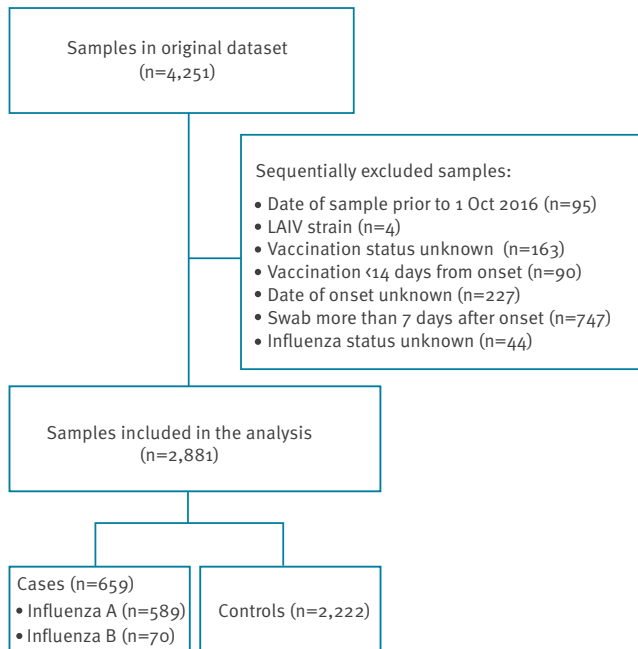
Samples in original dataset
(n=4,251)

Sequentially excluded samples:
• Date of sample prior to 1 Oct 2016 (n=95)
• LAIV strain (n=4)
• Vaccination status unknown (n=163)
• Vaccination <14 days from onset (n=90)
• Date of onset unknown (n=227)
• Swab more than 7 days after onset (n=747)
• Influenza status unknown (n=44)

Samples included in the analysis
(n=2,881)

Cases (n=659)
• Influenza A (n=589)
• Influenza B (n=70)

Controls (n=2,222)